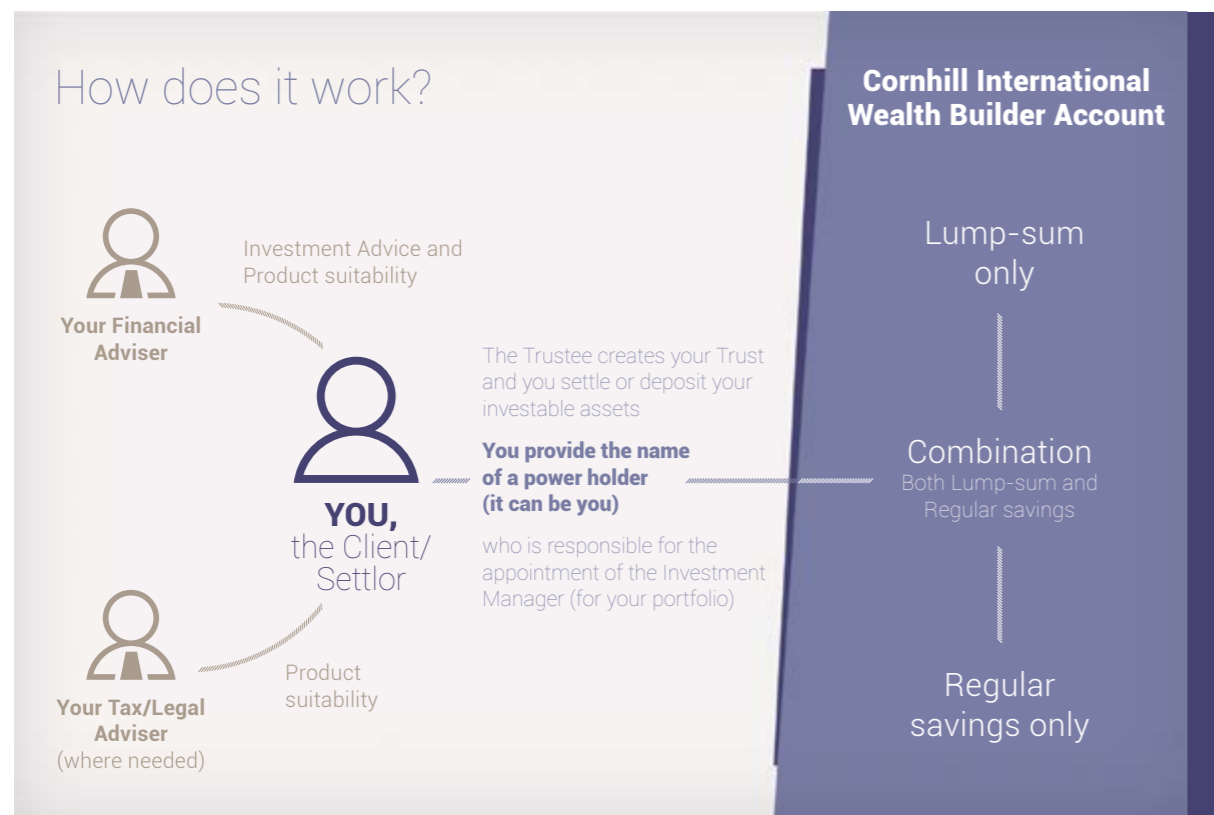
How does it work?

Your Financial Adviser

Investment Advice and Product suitability

YOU, the Client/ Settlor

The Trustee creates your Trust and you settle or deposit your investable assets

You provide the name of a power holder (it can be you)

who is responsible for the appointment of the Investment Manager (for your portfolio)

Your Tax/Legal Adviser (where needed)

Product suitability

Cornhill International Wealth Builder Account

Lump-sum only

Combination
Both Lump-sum and Regular savings

Regular savings only